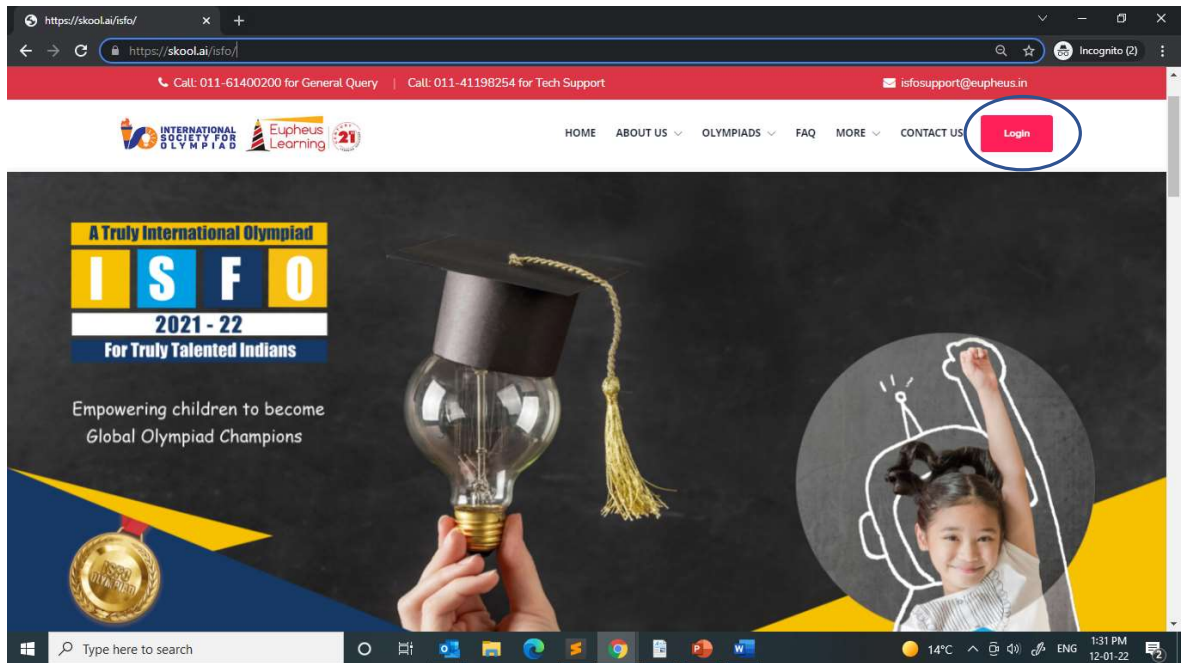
https://skool.ai/isfo/

https://skool.ai/isfo/

Incognito (2)

Call: 011-61400200 for General Query | Call: 011-41198254 for Tech Support

isfosupport@eupheus.in

INTERNATIONAL SOCIETY FOR OLYMPIAD

Eupheus Learning

21

HOME ABOUT US OLYMPIADS FAQ MORE CONTACT US

Login

A Truly International Olympiad

I S F O

2021 - 22

For Truly Talented Indians

Empowering children to become Global Olympiad Champions

ISFO OLYMPIAD

Type here to search

14°C ENG 1:31 PM 12-01-22